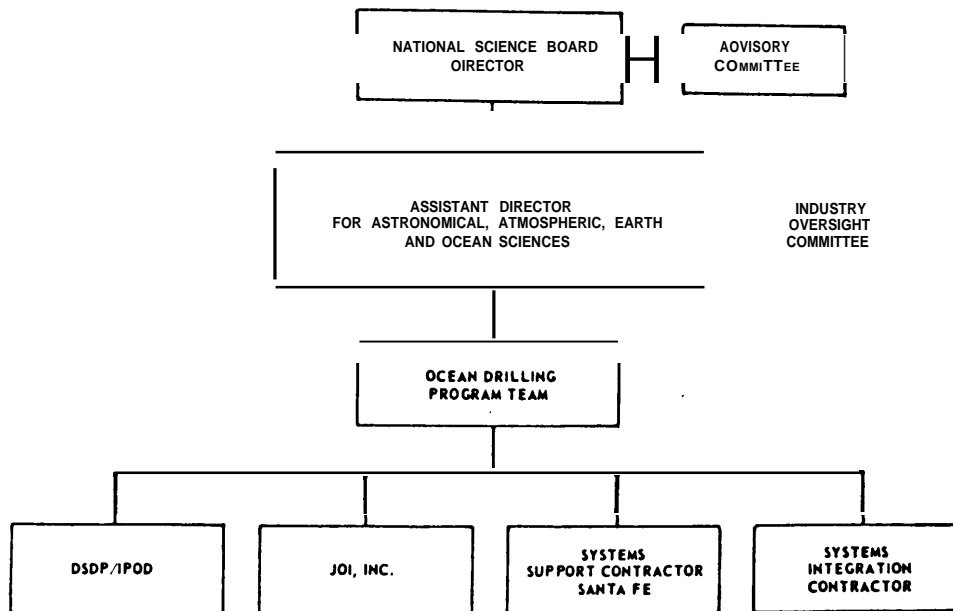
NATIONAL SCIENCE BOARD
OIRECTOR

AOVISORY
COmmiTTee

ASSISTANT DIRECTOR
FOR ASTRONOMICAL, ATMOSPHERIC, EARTH
AND OCEAN SCIENCES

INDUSTRY
OVERSIGHT
COMMITTEE

OCEAN DRILLING
PROGRAM TEAM

DSDP/IPOD

JOI, INC.

SYSTEMS
SUPPORT CONTRACTOR
SANTA FE

SYSTEMS
INTEGRATION
CONTRACTOR